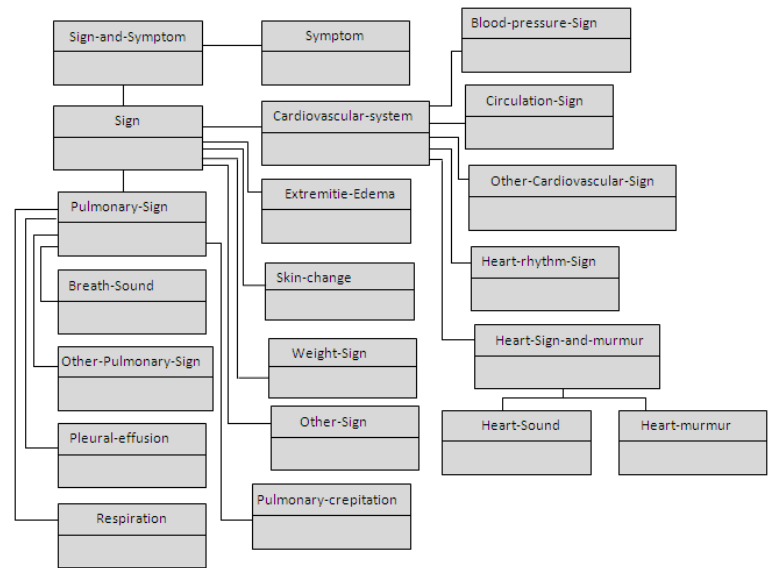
Sign-and-Symptom
Symptom
Sign
Cardiovascular-system
Blood-pressure-Sign
Circulation-Sign
Other-Cardiovascular-Sign
Heart-rhythm-Sign
Heart-Sign-and-murmur
Heart-Sound
Heart-murmur
Extremitie-Edema
Skin-change
Weight-Sign
Other-Sign
Pulmonary-crepitation
Pulmonary-Sign
Breath-Sound
Other-Pulmonary-Sign
Pleural-effusion
Respiration